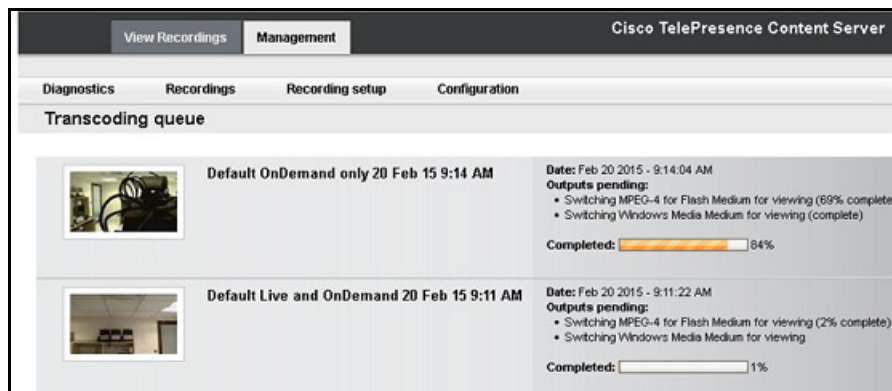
View Recordings Management

Cisco TelePresence Content Server

Diagnostics Recordings Recording setup Configuration

Transcoding queue

Default OnDemand only 20 Feb 15 9:14 AM

Date: Feb 20 2015 - 9:14:04 AM
Outputs pending:
• Switching MPEG-4 for Flash Medium for viewing (69% complete
• Switching Windows Media Medium for viewing (complete)

Completed: 84%

Default Live and OnDemand 20 Feb 15 9:11 AM

Date: Feb 20 2015 - 9:11:22 AM
Outputs pending:
• Switching MPEG-4 for Flash Medium for viewing (2% complete)
• Switching Windows Media Medium for viewing

Completed: 1%